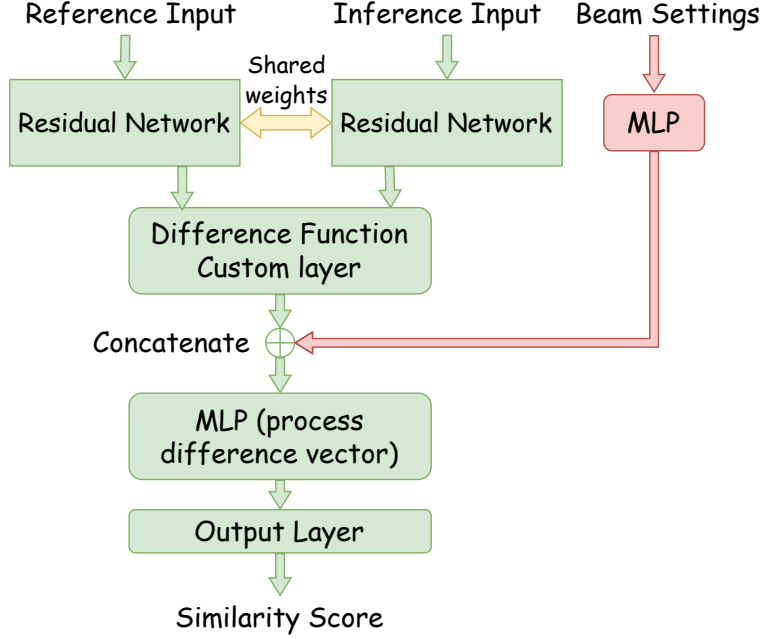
Reference Input

Inference Input

Beam Settings

Residual Network

Shared weights

Residual Network

MLP

Difference Function Custom layer

Concatenate

MLP (process difference vector)

Output Layer

Similarity Score